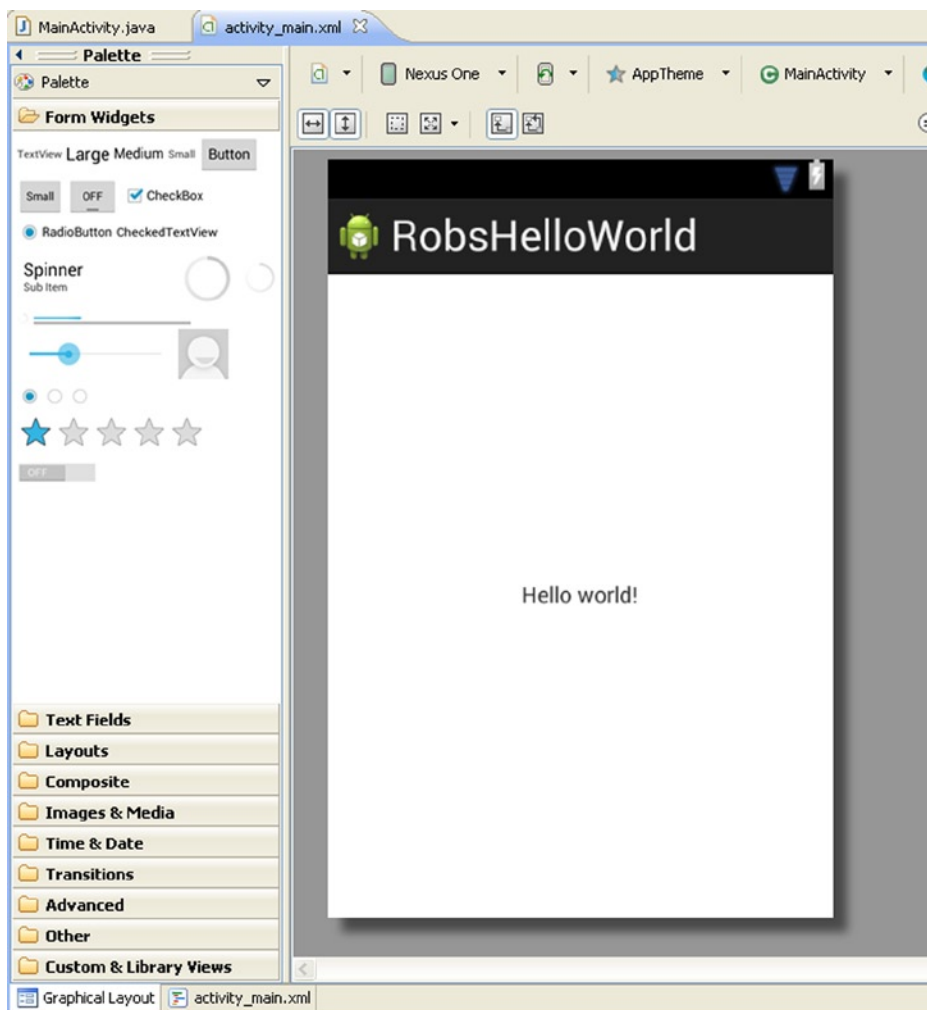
MainActivity.java activity_main.xml

Palette

Palette

Form Widgets

TextView Large Medium Small Button

Small OFF CheckBox

RadioButton CheckedTextView

Spinner
Sub Item

OFF

Text Fields
Layouts
Composite
Images & Media
Time & Date
Transitions
Advanced
Other
Custom & Library Views

Nexus One AppTheme MainActivity

RobsHelloWorld

Hello world!

Graphical Layout activity_main.xml